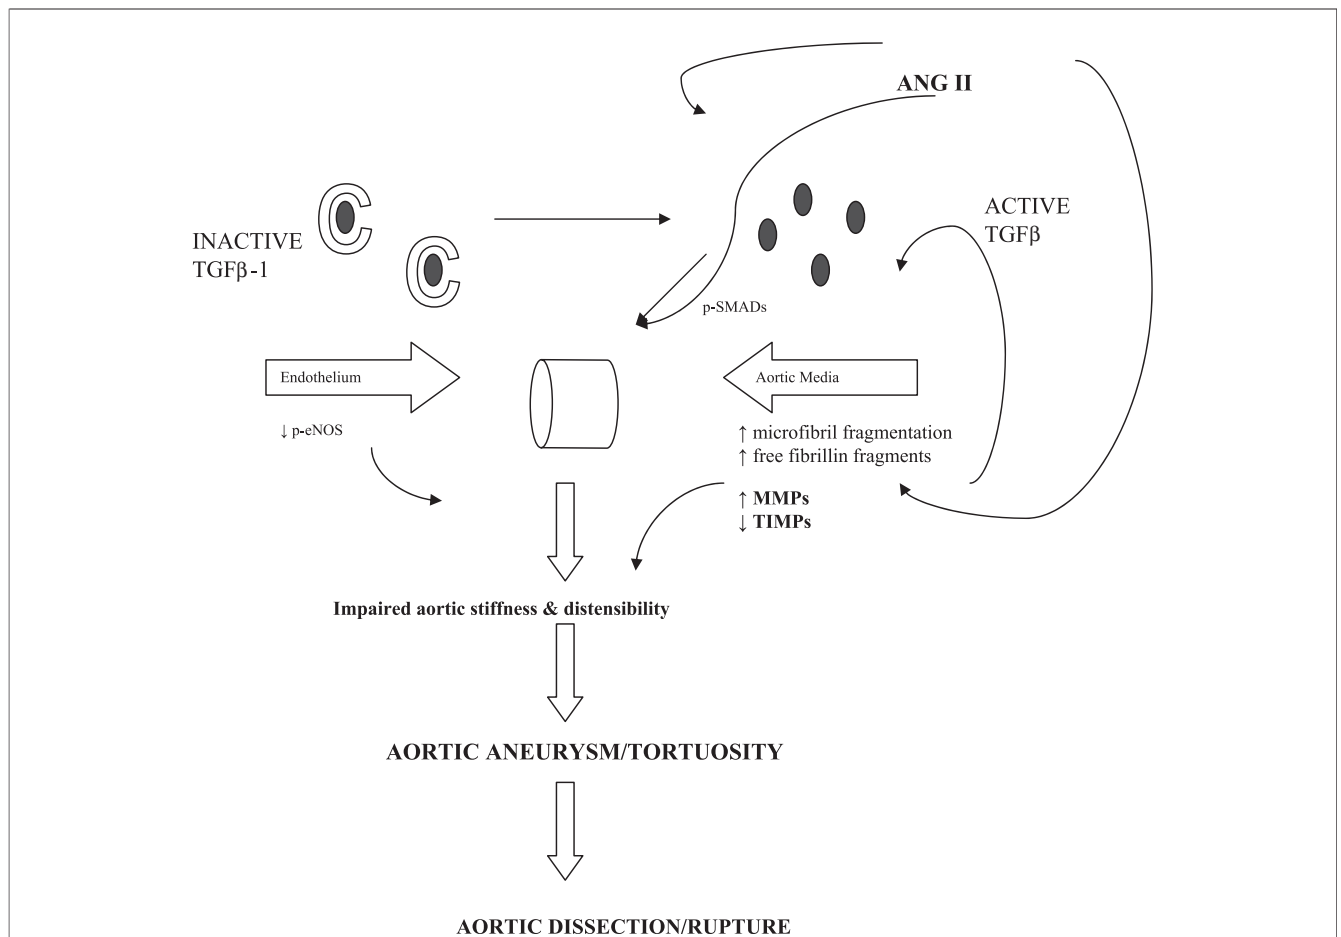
ANG II

INACTIVE TGFβ-1

ACTIVE TGFβ

p-SMADs

Endothelium

Aortic Media

↓ p-eNOS

↑ microfibril fragmentation
↑ free fibrillin fragments

↑ MMPs
↓ TIMPs

Impaired aortic stiffness & distensibility

AORTIC ANEURYSM/TORTUOSITY

AORTIC DISSECTION/RUPTURE